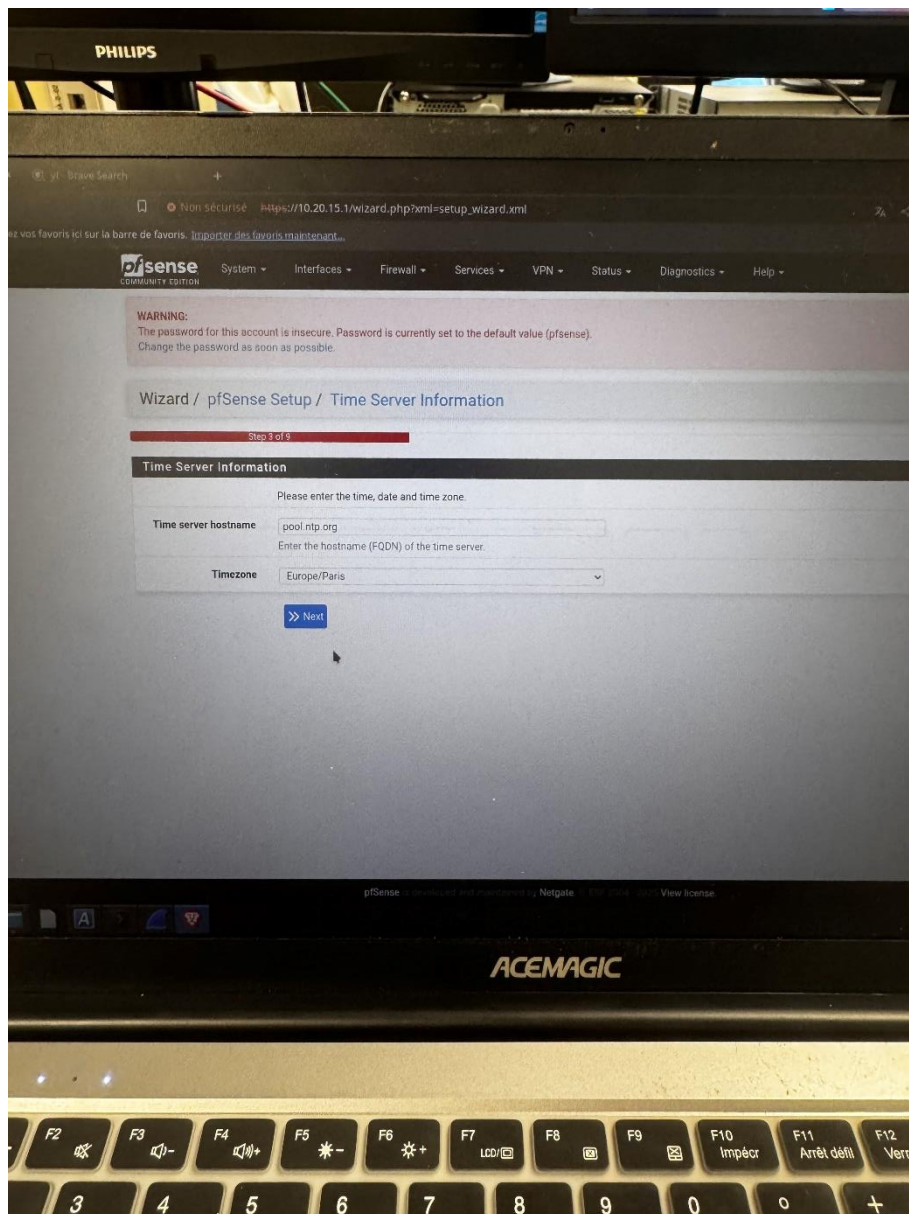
PHILIPS

yt - Brave Search

Non sécurisé https://10.20.15.1/wizard.php?xml=setup_wizard.xml

ez vos favoris ici sur la barre de favoris. Importer des favoris maintenant...

pfsense COMMUNITY EDITION System Interfaces Firewall Services VPN Status Diagnostics Help

WARNING:
The password for this account is insecure. Password is currently set to the default value (pfsense).
Change the password as soon as possible.

Wizard / pfSense Setup / Time Server Information

Step 3 of 9

Time Server Information

Please enter the time, date and time zone.

Time server hostname pool.ntp.org
Enter the hostname (FQDN) of the time server.

Timezone Europe/Paris

» Next

pfSense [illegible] Netgate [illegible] View license.

ACEMAGIC

F2 F3 F4 F5 F6 F7 LCD/ F8 F9 F10 Impécr F11 Arrêt défil F12 Verr

3 4 5 6 7 8 9 0 ° +